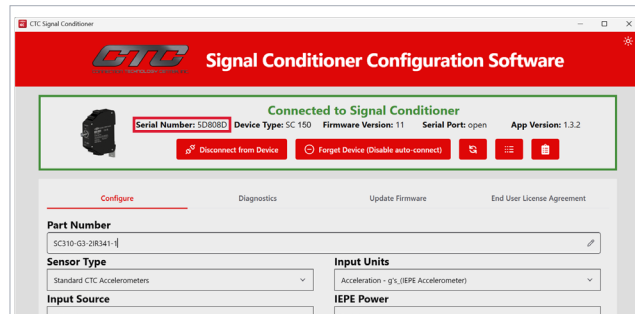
CTC Signal Conditioner

CTC
CONNECTION TECHNOLOGY CENTER

Signal Conditioner Configuration Software

Connected to Signal Conditioner

Serial Number: 5D808D Device Type: SC 150 Firmware Version: 11 Serial Port: open App Version: 1.3.2

Disconnect from Device

Forget Device (Disable auto-connect)

Configure

Diagnostics

Update Firmware

End User License Agreement

Part Number

SC310-G3-2IR341-1

Sensor Type

Standard CTC Accelerometers

Input Units

Acceleration - g's (IEPE Accelerometer)

Input Source

IEPE Power